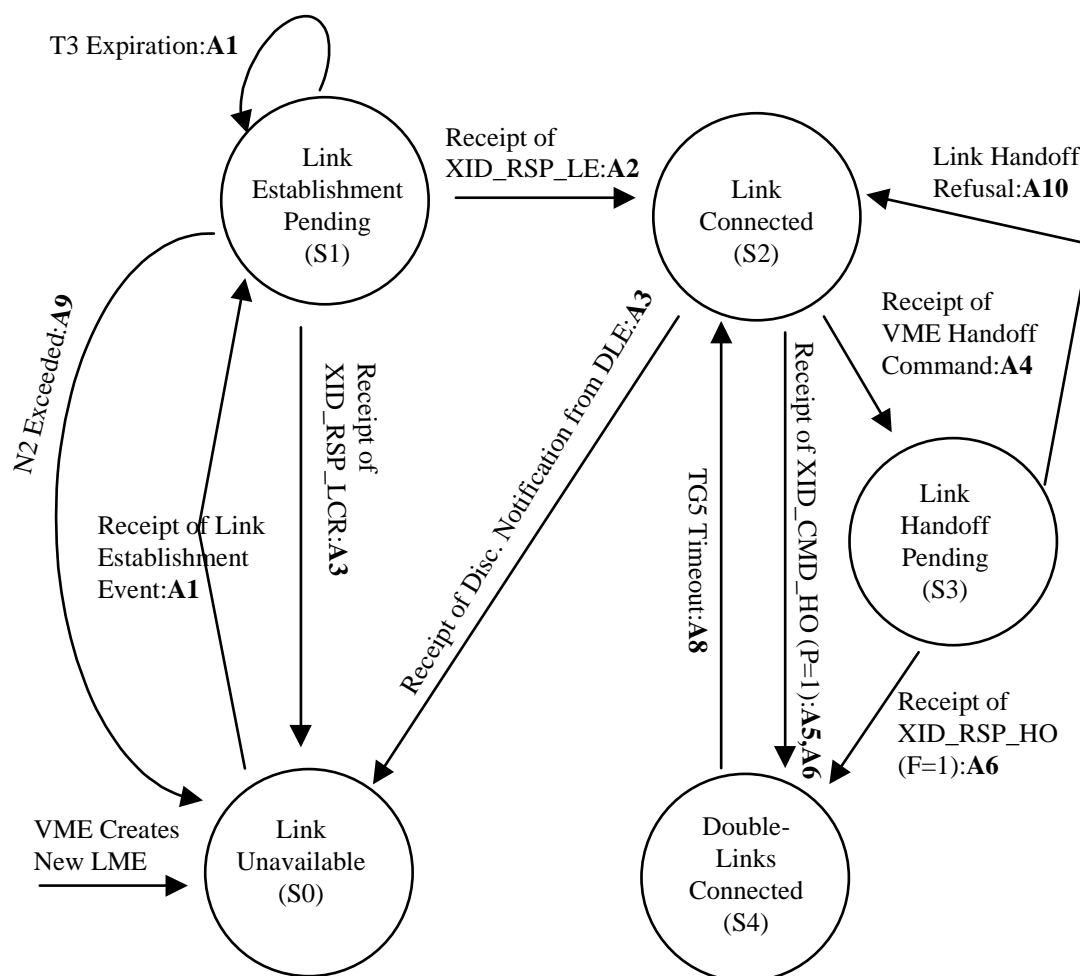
T3 Expiration:**A1**

Link Establishment Pending (S1)

Receipt of XID_RSP_LE:**A2**

Link Connected (S2)

Link Handoff Refusal:**A10**

N2 Exceeded:**A9**

Receipt of XID_RSP_LCR:**A3**

Receipt of Disc. Notification from DLE:**A3**

Receipt of VME Handoff Command:**A4**

TG5 Timeout:**A8**

Receipt of XID_CMD_HO (P=1):**A5,A6**

Link Handoff Pending (S3)

Receipt of Link Establishment Event:**A1**

Receipt of XID_RSP_HO (F=1):**A6**

VME Creates New LME

Link Unavailable (S0)

Double-Links Connected (S4)